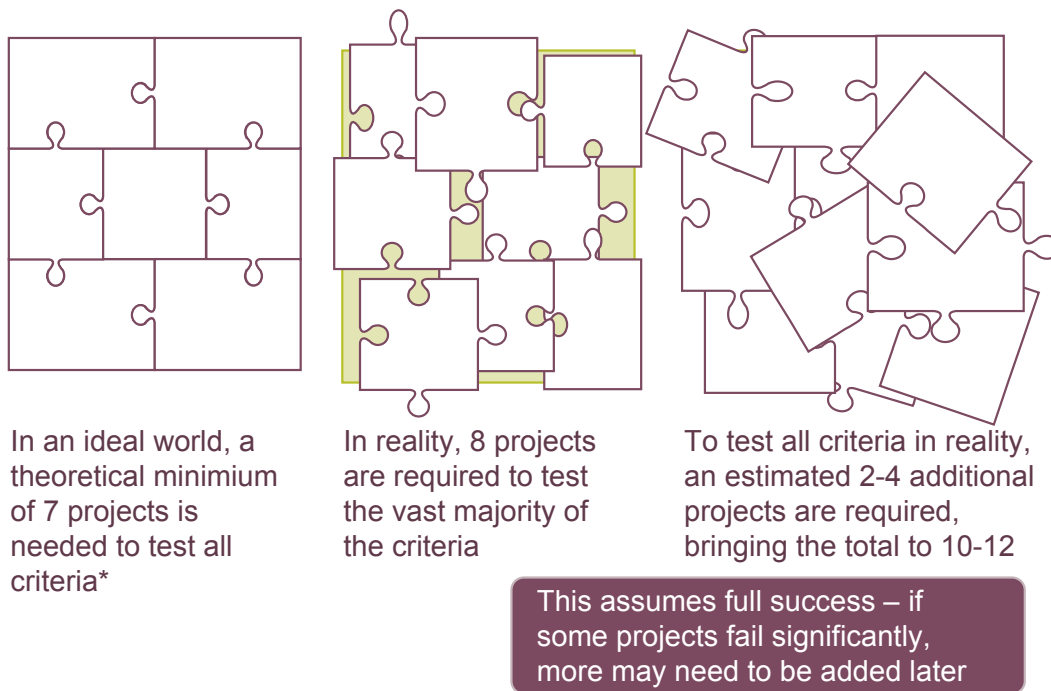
In an ideal world, a theoretical minimium of 7 projects is needed to test all criteria*

In reality, 8 projects are required to test the vast majority of the criteria

To test all criteria in reality, an estimated 2-4 additional projects are required, bringing the total to 10-12

This assumes full success – if some projects fail significantly, more may need to be added later